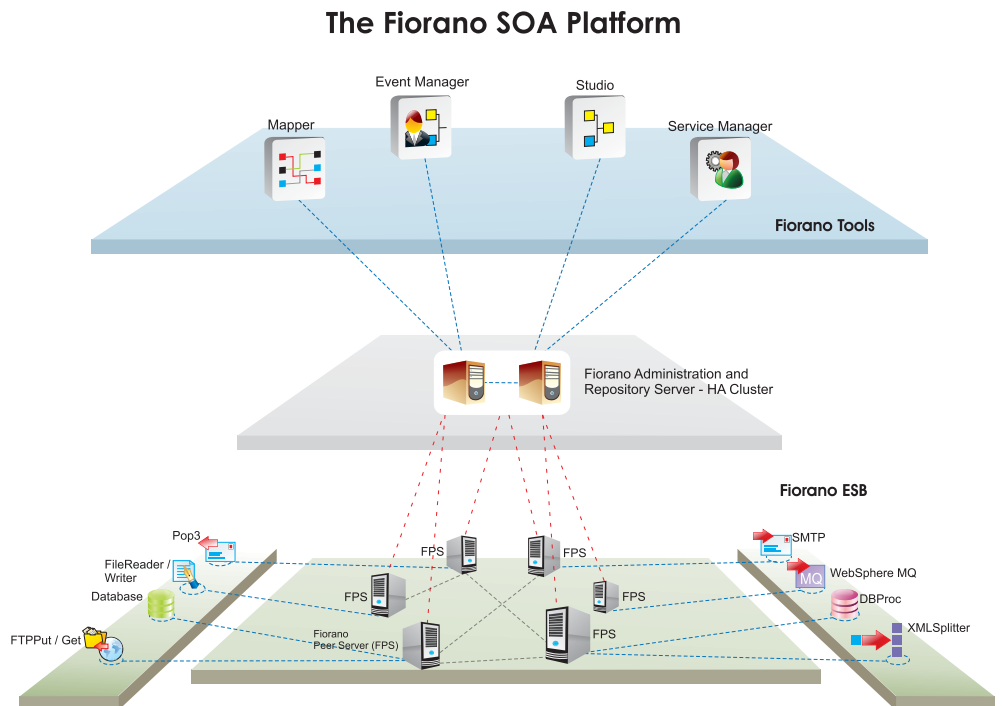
The Fiorano SOA Platform

Event Manager

Studio

Mapper

Service Manager

Fiorano Tools

Fiorano Administration and Repository Server - HA Cluster

Fiorano ESB

Pop3

FileReader / Writer

Database

FTPPut / Get

FPS

FPS

FPS

FPS

Fiorano Peer Server (FPS)

FPS

SMTP

MQ

WebSphere MQ

DBProc

XMLSplitter